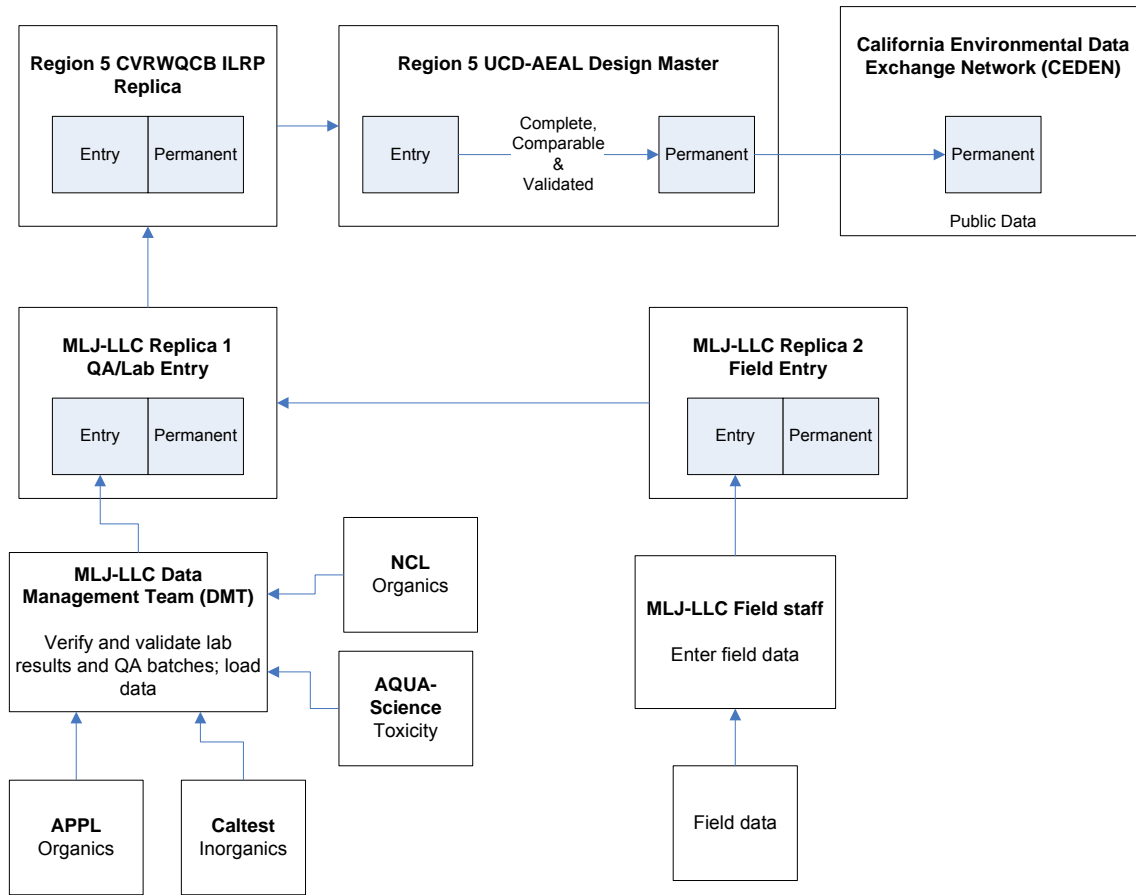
Region 5 CVRWQCB ILRP Replica

Entry

Permanent

Region 5 UCD-AEAL Design Master

Entry

Complete, Comparable & Validated

Permanent

California Environmental Data Exchange Network (CEDEN)

Permanent

Public Data

MLJ-LLC Replica 1 QA/Lab Entry

Entry

Permanent

MLJ-LLC Replica 2 Field Entry

Entry

Permanent

MLJ-LLC Data Management Team (DMT)

Verify and validate lab results and QA batches; load data

NCL
Organics

AQUA-Science
Toxicity

MLJ-LLC Field staff

Enter field data

APPL
Organics

Caltest
Inorganics

Field data